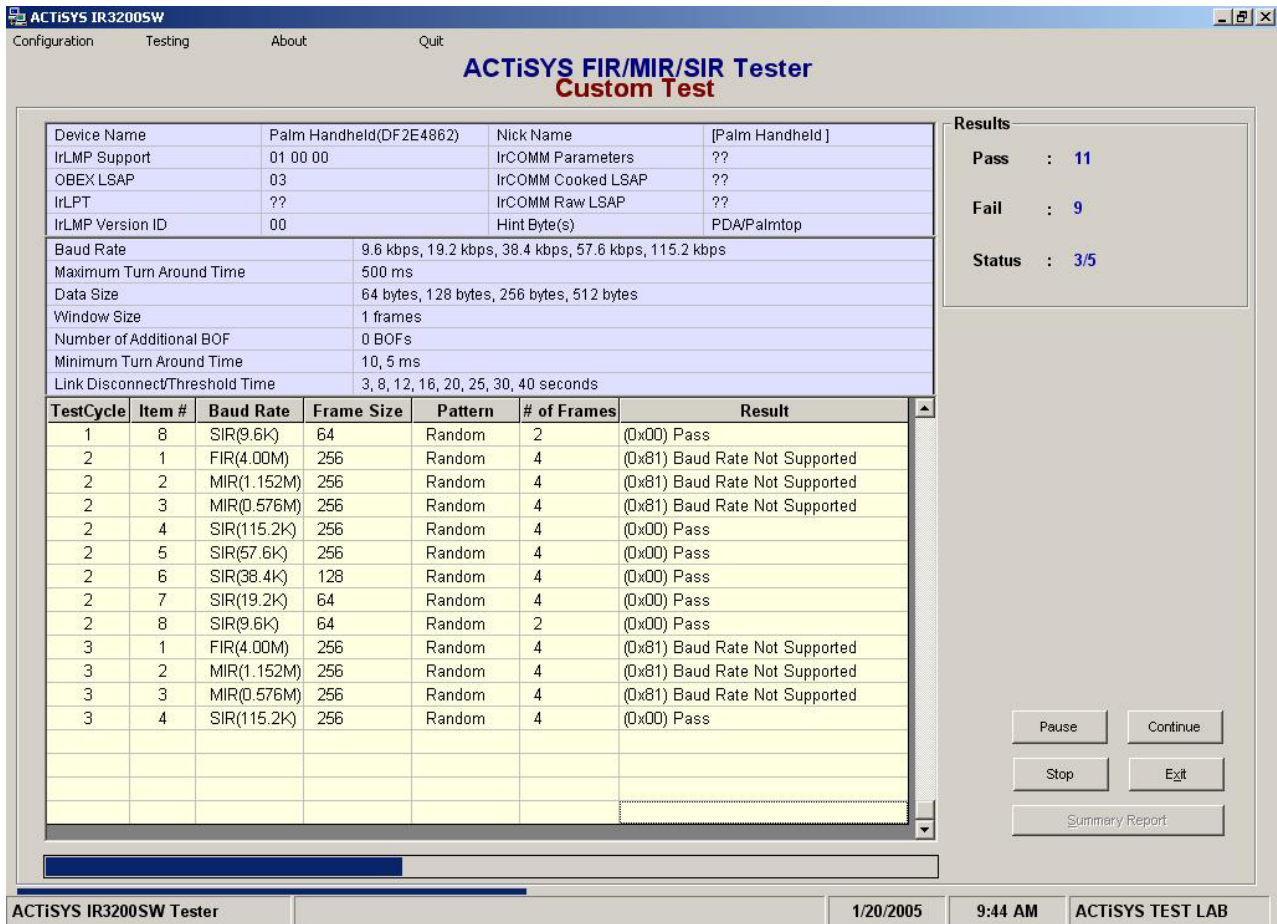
ACTiSYS IR3200SW

Configuration Testing About Quit

ACTiSYS FIR/MIR/SIR Tester
Custom Test

| Device Name | Palm Handheld(DF2E4862) | Nick Name | [Palm Handheld ] |
|---|---|---|---|
| IrLMP Support | 01 00 00 | IrCOMM Parameters | ?? |
| OBEX LSAP | 03 | IrCOMM Cooked LSAP | ?? |
| IrLPT | ?? | IrCOMM Raw LSAP | ?? |
| IrLMP Version ID | 00 | Hint Byte(s) | PDA/Palmtop |

| Baud Rate | 9.6 kbps, 19.2 kbps, 38.4 kbps, 57.6 kbps, 115.2 kbps |
|---|---|
| Maximum Turn Around Time | 500 ms |
| Data Size | 64 bytes, 128 bytes, 256 bytes, 512 bytes |
| Window Size | 1 frames |
| Number of Additional BOF | 0 BOFs |
| Minimum Turn Around Time | 10, 5 ms |
| Link Disconnect/Threshold Time | 3, 8, 12, 16, 20, 25, 30, 40 seconds |

| TestCycle | Item # | Baud Rate | Frame Size | Pattern | # of Frames | Result |
|---|---|---|---|---|---|---|
| 1 | 8 | SIR(9.6K) | 64 | Random | 2 | (0x00) Pass |
| 2 | 1 | FIR(4.00M) | 256 | Random | 4 | (0x81) Baud Rate Not Supported |
| 2 | 2 | MIR(1.152M) | 256 | Random | 4 | (0x81) Baud Rate Not Supported |
| 2 | 3 | MIR(0.576M) | 256 | Random | 4 | (0x81) Baud Rate Not Supported |
| 2 | 4 | SIR(115.2K) | 256 | Random | 4 | (0x00) Pass |
| 2 | 5 | SIR(57.6K) | 256 | Random | 4 | (0x00) Pass |
| 2 | 6 | SIR(38.4K) | 128 | Random | 4 | (0x00) Pass |
| 2 | 7 | SIR(19.2K) | 64 | Random | 4 | (0x00) Pass |
| 2 | 8 | SIR(9.6K) | 64 | Random | 2 | (0x00) Pass |
| 3 | 1 | FIR(4.00M) | 256 | Random | 4 | (0x81) Baud Rate Not Supported |
| 3 | 2 | MIR(1.152M) | 256 | Random | 4 | (0x81) Baud Rate Not Supported |
| 3 | 3 | MIR(0.576M) | 256 | Random | 4 | (0x81) Baud Rate Not Supported |
| 3 | 4 | SIR(115.2K) | 256 | Random | 4 | (0x00) Pass |

Results
Pass : 11
Fail : 9
Status : 3/5

Pause Continue
Stop Exit
Summary Report

ACTiSYS IR3200SW Tester | 1/20/2005 | 9:44 AM | ACTiSYS TEST LAB